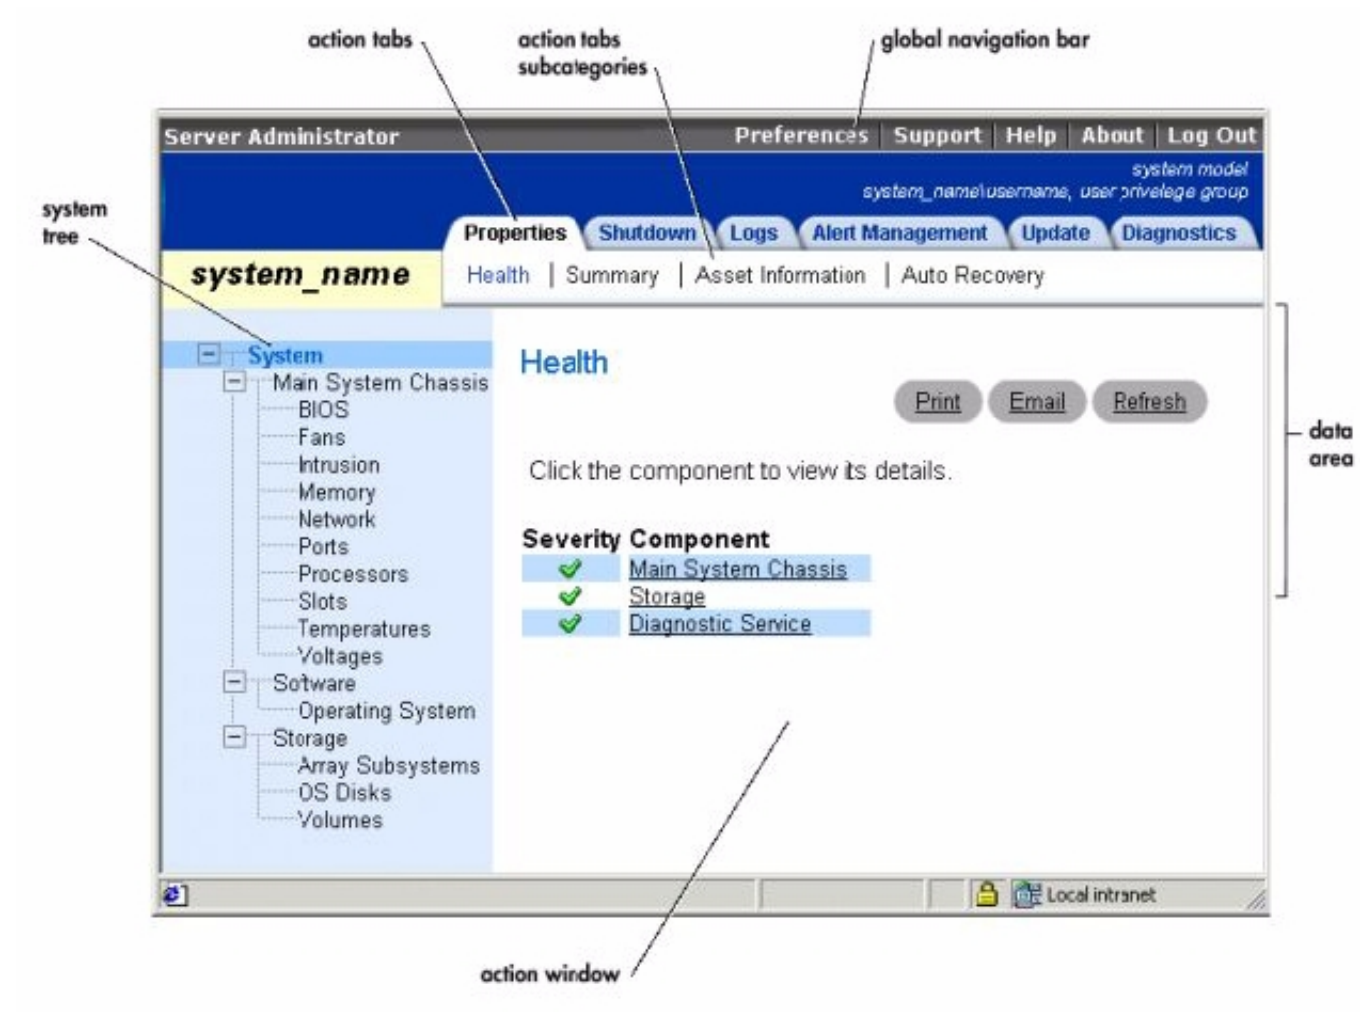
action tabs

action tabs subcategories

global navigation bar

system tree

Server Administrator

Preferences | Support | Help | About | Log Out

system model
system_name\username, user privelege group

Properties Shutdown Logs Alert Management Update Diagnostics

system_name

Health | Summary | Asset Information | Auto Recovery

System
Main System Chassis
BIOS
Fans
Intrusion
Memory
Network
Ports
Processors
Slots
Temperatures
Voltages
Software
Operating System
Storage
Array Subsystems
OS Disks
Volumes

Health

Print Email Refresh

Click the component to view its details.

| Severity | Component |
|---|---|
| ✔ | Main System Chassis |
| ✔ | Storage |
| ✔ | Diagnostic Service |

data area

Local intranet

action window